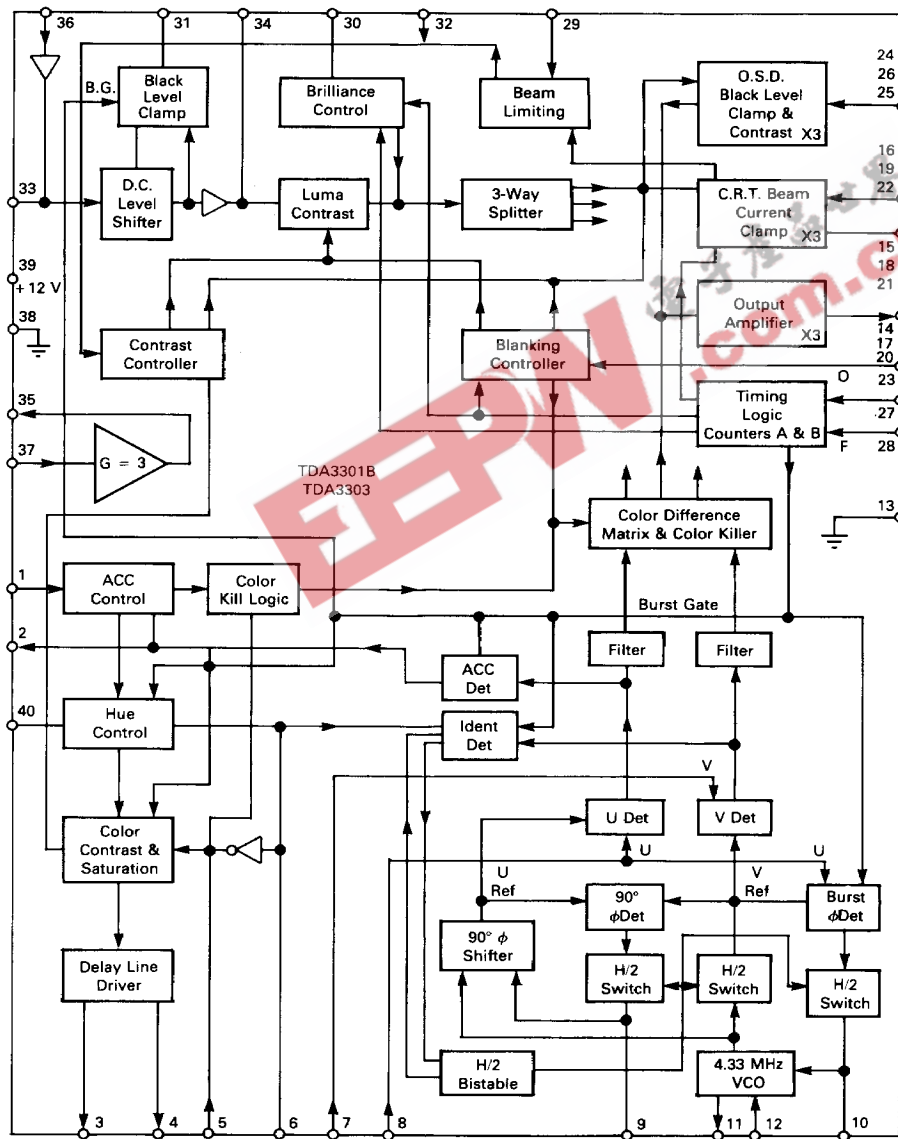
36
31
34
30
32
29
24
26
25
B.G.
Black Level Clamp
Brilliance Control
Beam Limiting
O.S.D. Black Level Clamp & Contrast X3
16
19
22
33
D.C. Level Shifter
Luma Contrast
3-Way Splitter
C.R.T. Beam Current Clamp X3
15
18
21
39
+ 12 V
38
Output Amplifier X3
14
17
20
Contrast Controller
Blanking Controller
O
23
35
Timing Logic Counters A & B
27
F
28
37
G = 3
TDA3301B
TDA3303
13
Color Difference Matrix & Color Killer
1
ACC Control
Color Kill Logic
Burst Gate
2
Filter
Filter
ACC Det
40
Hue Control
Ident Det
V
U Det
V Det
Color Contrast & Saturation
U
U
U Ref
V
V Ref
90° $\phi$Det
Burst $\phi$Det
90° $\phi$ Shifter
H/2 Switch
H/2 Switch
H/2 Switch
Delay Line Driver
H/2 Bistable
4.33 MHz VCO
3
4
5
6
7
8
9
11
12
10